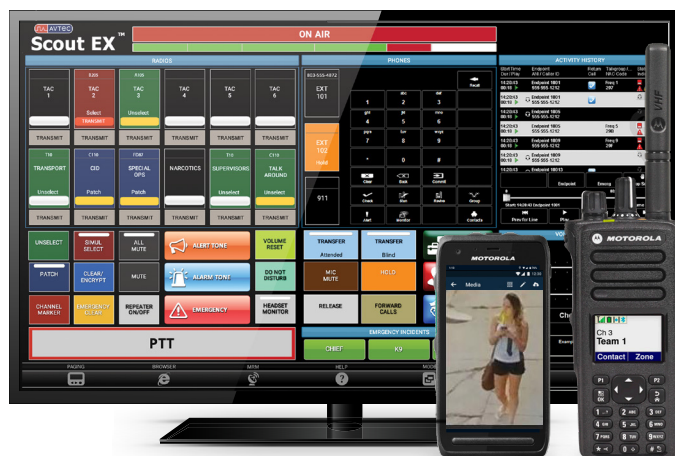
AVTEC
Scout EX™
ON AIR
RADIOS
TAC 1
TAC 2
Select
TRANSMIT
TAC 3
Unselect
TAC 4
TAC 5
TAC 6
TRANSMIT
TRANSMIT
TRANSMIT
TRANSMIT
TRANSMIT
TRANSMIT
TRANSPORT
Unselect
CID
Patch
SPECIAL OPS
Patch
NARCOTICS
SUPERVISORS
Unselect
TALK AROUND
Unselect
TRANSMIT
TRANSMIT
TRANSMIT
TRANSMIT
TRANSMIT
TRANSMIT
UNSELECT
SIMUL SELECT
ALL MUTE
ALERT TONE
VOLUME RESET
PATCH
CLEAR/ ENCRYPT
MUTE
ALARM TONE
DO NOT DISTURB
CHANNEL MARKER
EMERGENCY CLEAR
REPEATER ON/OFF
EMERGENCY
HEADSET MONITOR
PTT
PHONES
EXT 101
EXT 102
Hold
911
1
2
3
4
5
6
7
8
9
*
0
#
Recall
Clear
Back
Commit
Check
Dial
Redial
Group
Alert
Monitor
Contacts
TRANSFER
Attended
TRANSFER
Blind
MIC MUTE
HOLD
RELEASE
FORWARD CALLS
EMERGENCY INCIDENTS
CHIEF
K9
ACTIVITY HISTORY
Endpoint 1801
Endpoint 1801
Endpoint 1801
Endpoint 1801
Endpoint 1801
Endpoint 1801
Endpoint 1813
Endpoint
Prev for Line
PAGING
BROWSER
MRM
HELP
MOTOROLA
Media
MOTOROLA
Ch 3
Team 1
Contact
Zone
P1
P2